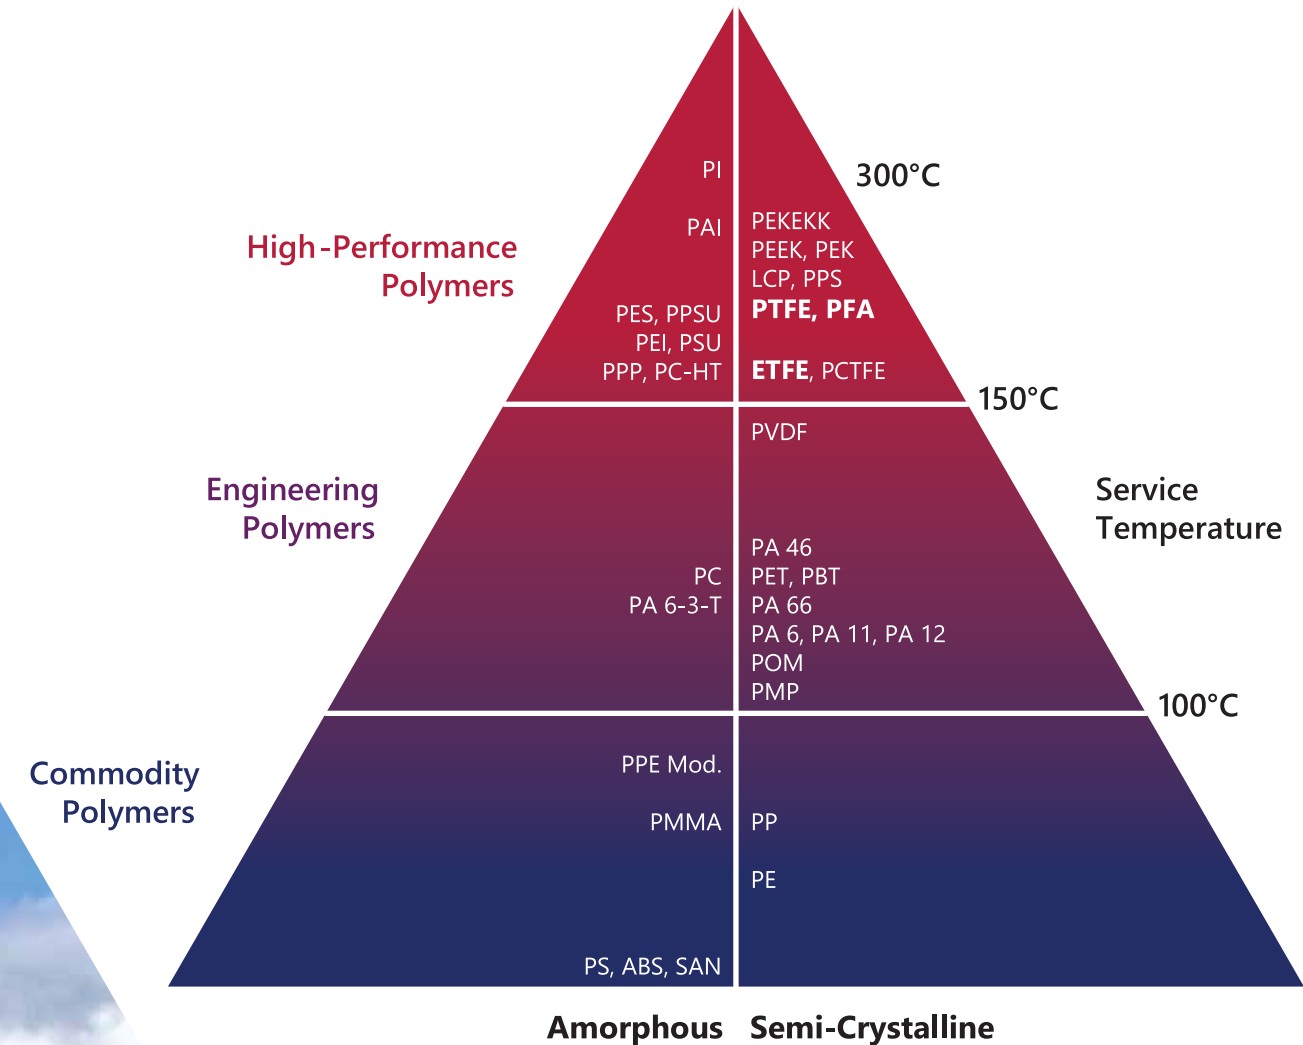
High-Performance Polymers

PI

PAI

PES, PPSU
PEI, PSU
PPP, PC-HT

300°C

PEKEKK
PEEK, PEK
LCP, PPS
PTFE, PFA

ETFE, PCTFE

150°C

Engineering Polymers

PVDF

Service Temperature

PC
PA 6-3-T

PA 46
PET, PBT
PA 66
PA 6, PA 11, PA 12
POM
PMP

100°C

Commodity Polymers

PPE Mod.

PMMA

PP

PE

PS, ABS, SAN

Amorphous

Semi-Crystalline